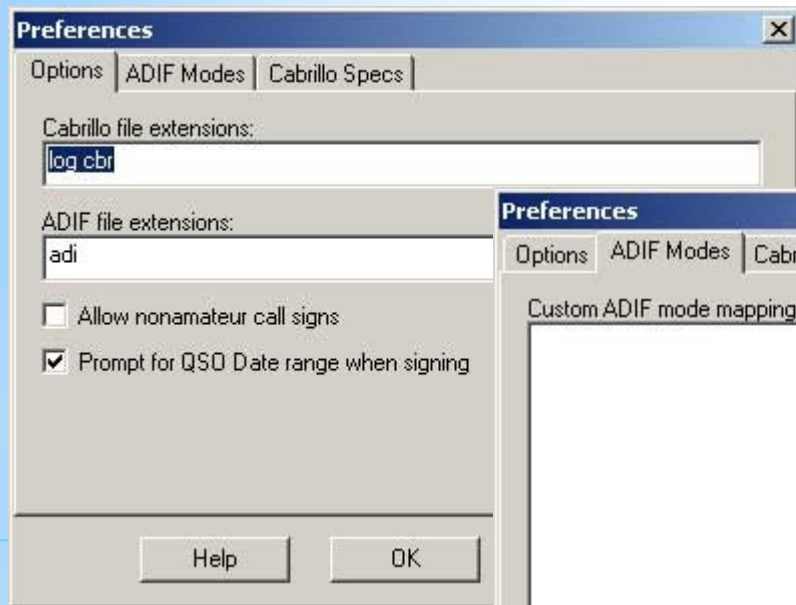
Preferences
×
Options | ADIF Modes | Cabrillo Specs

Cabrillo file extensions:
log cbr

ADIF file extensions:
adi

Allow nonamateur call signs

Prompt for QSO Date range when signing

Help
OK

Preferences
Options | ADIF Modes | Cabr

Custom ADIF mode mapping